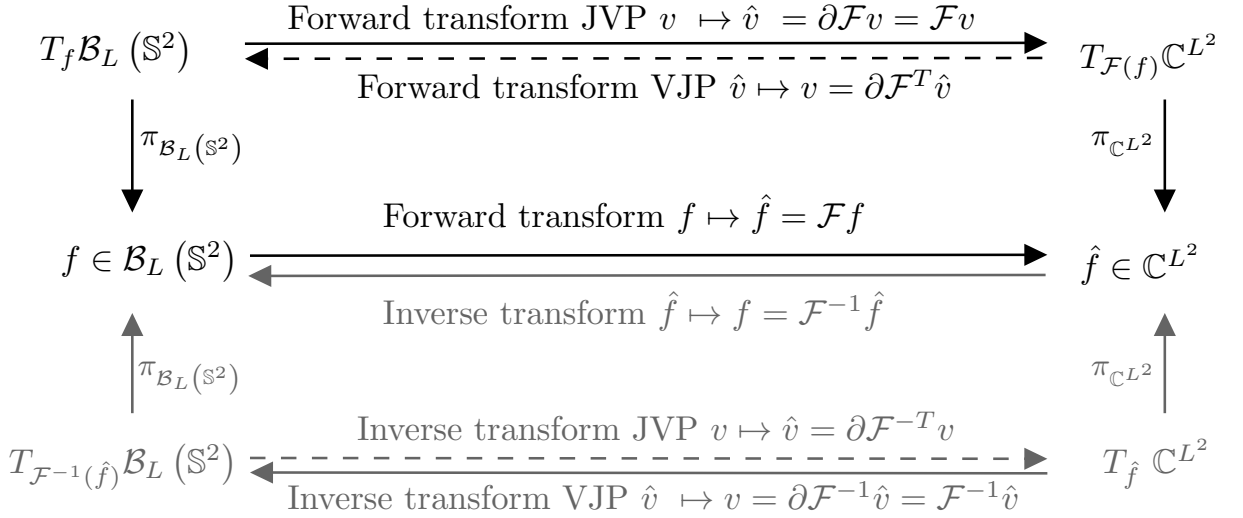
$T_f\mathcal{B}_L\left(\mathbb{S}^2\right)$

Forward transform JVP $v \mapsto \hat{v} = \partial\mathcal{F}v = \mathcal{F}v$

Forward transform VJP $\hat{v} \mapsto v = \partial\mathcal{F}^T\hat{v}$

$T_{\mathcal{F}(f)}\mathbb{C}^{L^2}$

$\pi_{\mathcal{B}_L(\mathbb{S}^2)}$

$\pi_{\mathbb{C}^{L^2}}$

$f \in \mathcal{B}_L\left(\mathbb{S}^2\right)$

Forward transform $f \mapsto \hat{f} = \mathcal{F}f$

Inverse transform $\hat{f} \mapsto f = \mathcal{F}^{-1}\hat{f}$

$\hat{f} \in \mathbb{C}^{L^2}$

$\pi_{\mathcal{B}_L(\mathbb{S}^2)}$

$\pi_{\mathbb{C}^{L^2}}$

$T_{\mathcal{F}^{-1}(\hat{f})}\mathcal{B}_L\left(\mathbb{S}^2\right)$

Inverse transform JVP $v \mapsto \hat{v} = \partial\mathcal{F}^{-T}v$

Inverse transform VJP $\hat{v} \mapsto v = \partial\mathcal{F}^{-1}\hat{v} = \mathcal{F}^{-1}\hat{v}$

$T_{\hat{f}}\ \mathbb{C}^{L^2}$